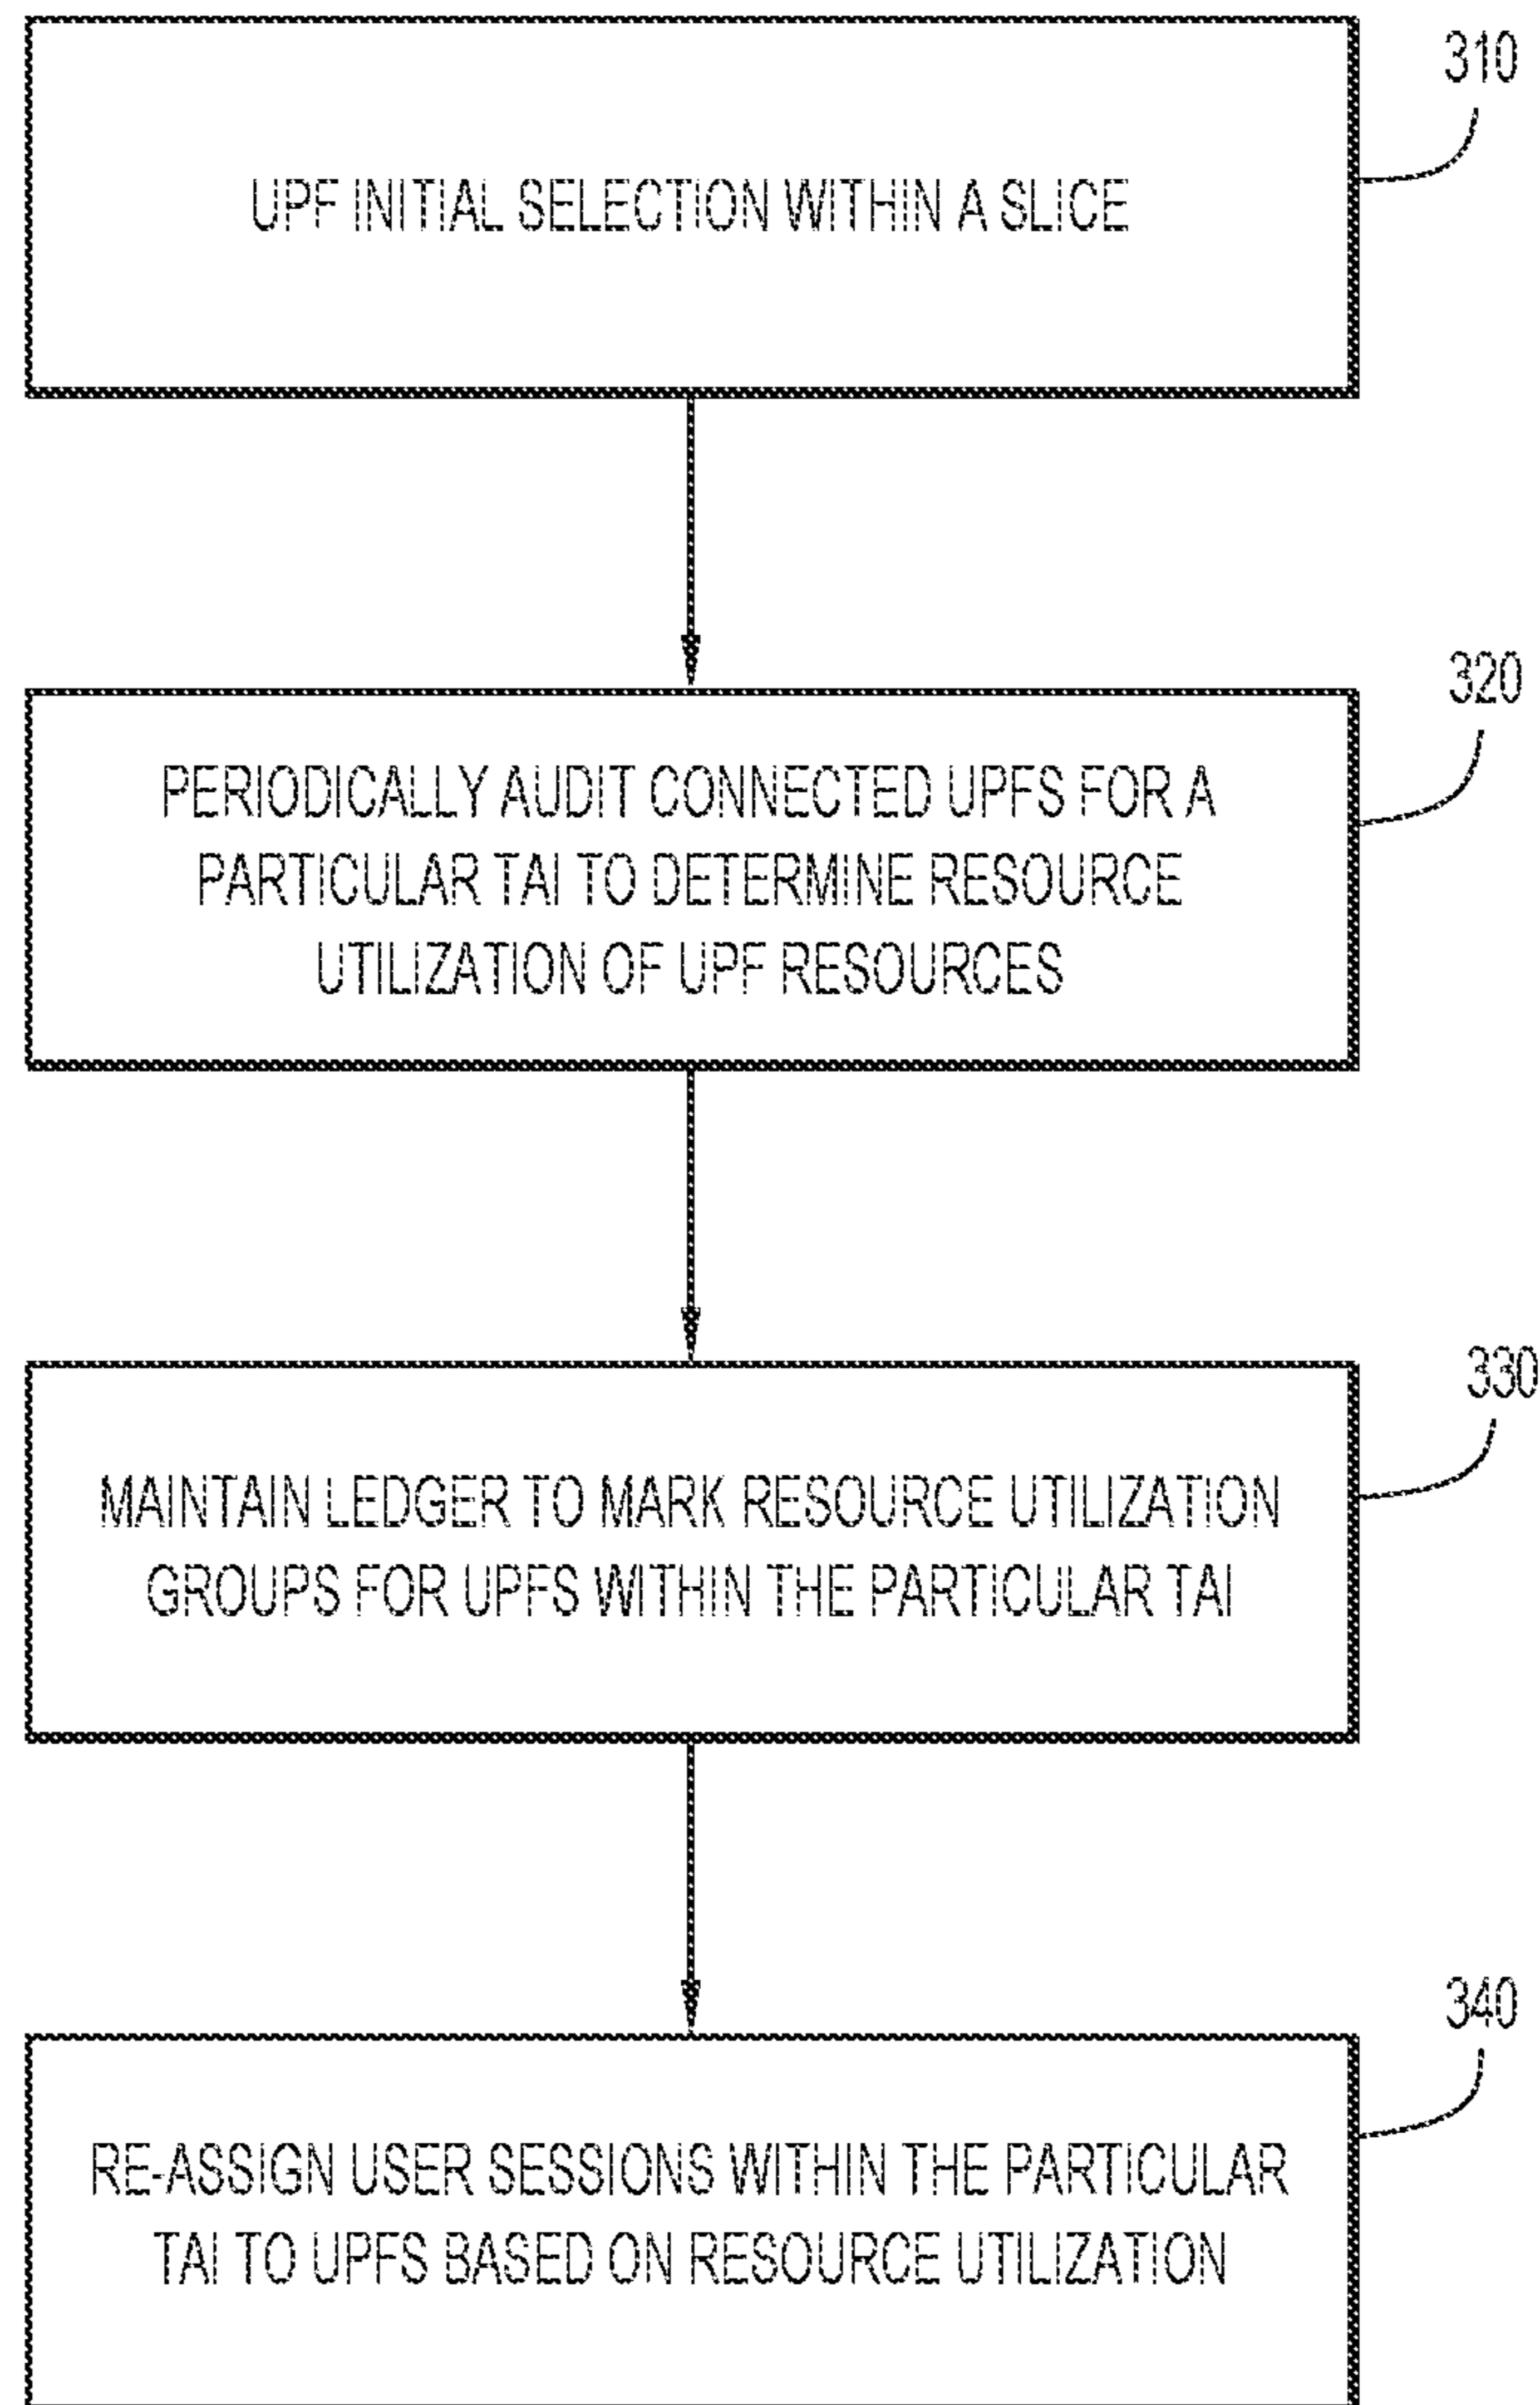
310

UPF INITIAL SELECTION WITHIN A SLICE

320

PERIODICALLY AUDIT CONNECTED UPFS FOR A PARTICULAR TAI TO DETERMINE RESOURCE UTILIZATION OF UPF RESOURCES

330

MAINTAIN LEDGER TO MARK RESOURCE UTILIZATION GROUPS FOR UPFS WITHIN THE PARTICULAR TAI

340

RE-ASSIGN USER SESSIONS WITHIN THE PARTICULAR TAI TO UPFS BASED ON RESOURCE UTILIZATION